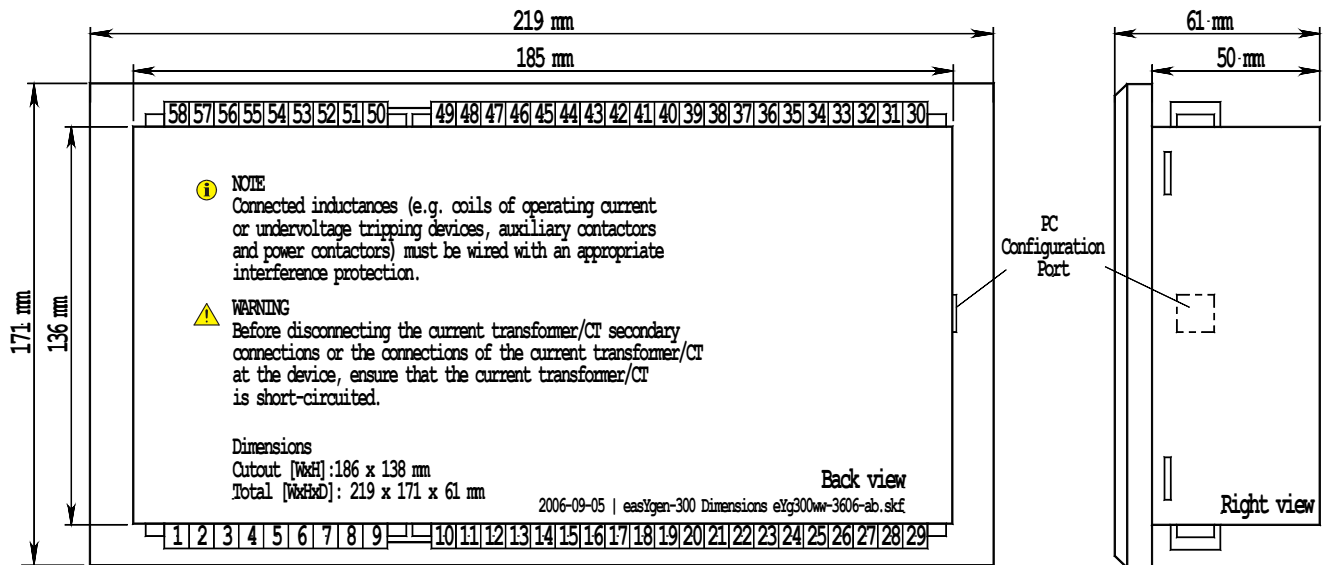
219 mm

185 mm

61 mm

50 mm

58 57 56 55 54 53 52 51 50 49 48 47 46 45 44 43 42 41 40 39 38 37 36 35 34 33 32 31 30

171 mm

136 mm

NOTE
Connected inductances (e.g. coils of operating current or undervoltage tripping devices, auxiliary contactors and power contactors) must be wired with an appropriate interference protection.

WARNING
Before disconnecting the current transformer/CT secondary connections or the connections of the current transformer/CT at the device, ensure that the current transformer/CT is short-circuited.

Dimensions
Cutout [WxH]:186 x 138 mm
Total [WxHxD]: 219 x 171 x 61 mm

Back view

2006-09-05 | easYgen-300 Dimensions eYg300ww-3606-ab.skf

PC Configuration Port

Right view

1 2 3 4 5 6 7 8 9 10 11 12 13 14 15 16 17 18 19 20 21 22 23 24 25 26 27 28 29